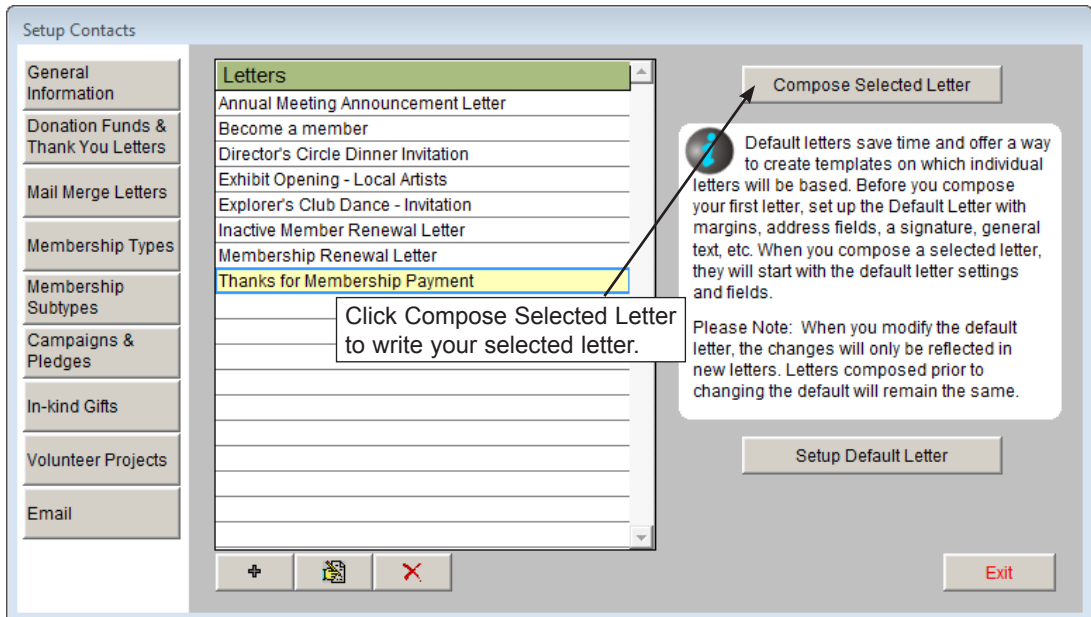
Setup Contacts

General Information

Donation Funds & Thank You Letters

Mail Merge Letters

Membership Types

Membership Subtypes

Campaigns & Pledges

In-kind Gifts

Volunteer Projects

Email

| Letters |
|---|
| Annual Meeting Announcement Letter |
| Become a member |
| Director's Circle Dinner Invitation |
| Exhibit Opening - Local Artists |
| Explorer's Club Dance - Invitation |
| Inactive Member Renewal Letter |
| Membership Renewal Letter |
| Thanks for Membership Payment |

Click Compose Selected Letter to write your selected letter.

Compose Selected Letter

Default letters save time and offer a way to create templates on which individual letters will be based. Before you compose your first letter, set up the Default Letter with margins, address fields, a signature, general text, etc. When you compose a selected letter, they will start with the default letter settings and fields.

Please Note: When you modify the default letter, the changes will only be reflected in new letters. Letters composed prior to changing the default will remain the same.

Setup Default Letter

Exit